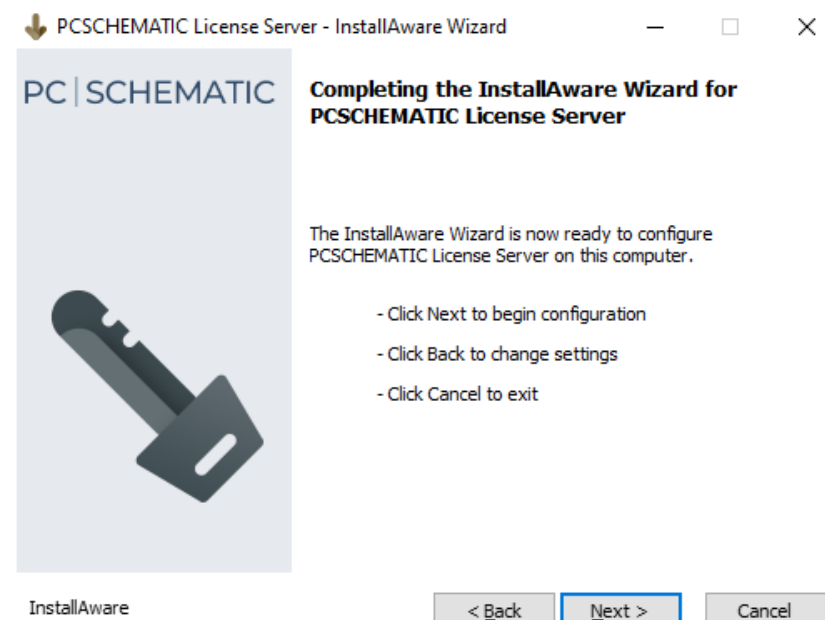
PCSCHEMATIC License Server - InstallAware Wizard

PC | SCHEMATIC

Completing the InstallAware Wizard for PCSCHEMATIC License Server

The InstallAware Wizard is now ready to configure PCSCHEMATIC License Server on this computer.

- Click Next to begin configuration

- Click Back to change settings

- Click Cancel to exit

InstallAware

< Back

Next >

Cancel